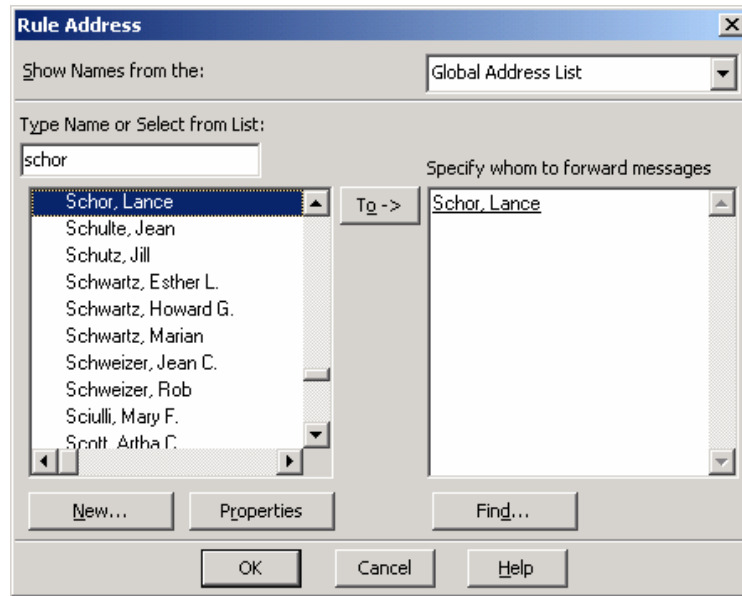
Rule Address

Show Names from the:

Global Address List

Type Name or Select from List:

schor

Specify whom to forward messages

Schor, Lance
Schulte, Jean
Schutz, Jill
Schwartz, Esther L.
Schwartz, Howard G.
Schwartz, Marian
Schweizer, Jean C.
Schweizer, Rob
Sciulli, Mary F.
Scott, Artha C.

To ->

Schor, Lance

New...

Properties

Find...

OK

Cancel

Help